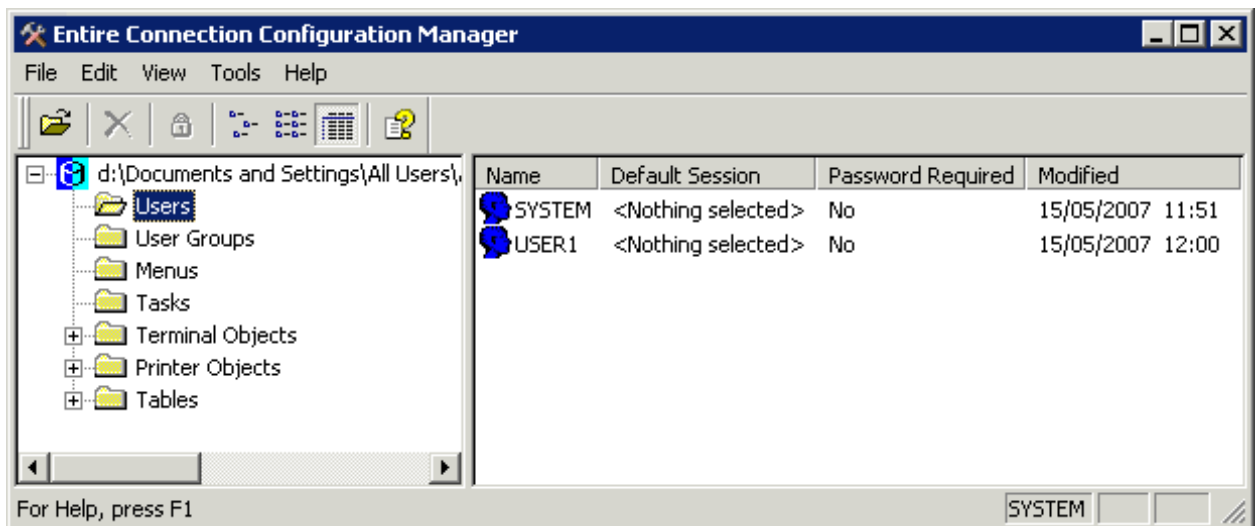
Entire Connection Configuration Manager

File Edit View Tools Help

d:\Documents and Settings\All Users\

Users
User Groups
Menus
Tasks
Terminal Objects
Printer Objects
Tables

| Name | Default Session | Password Required | Modified |
|---|---|---|---|
| SYSTEM | <Nothing selected> | No | 15/05/2007 11:51 |
| USER1 | <Nothing selected> | No | 15/05/2007 12:00 |

For Help, press F1

SYSTEM